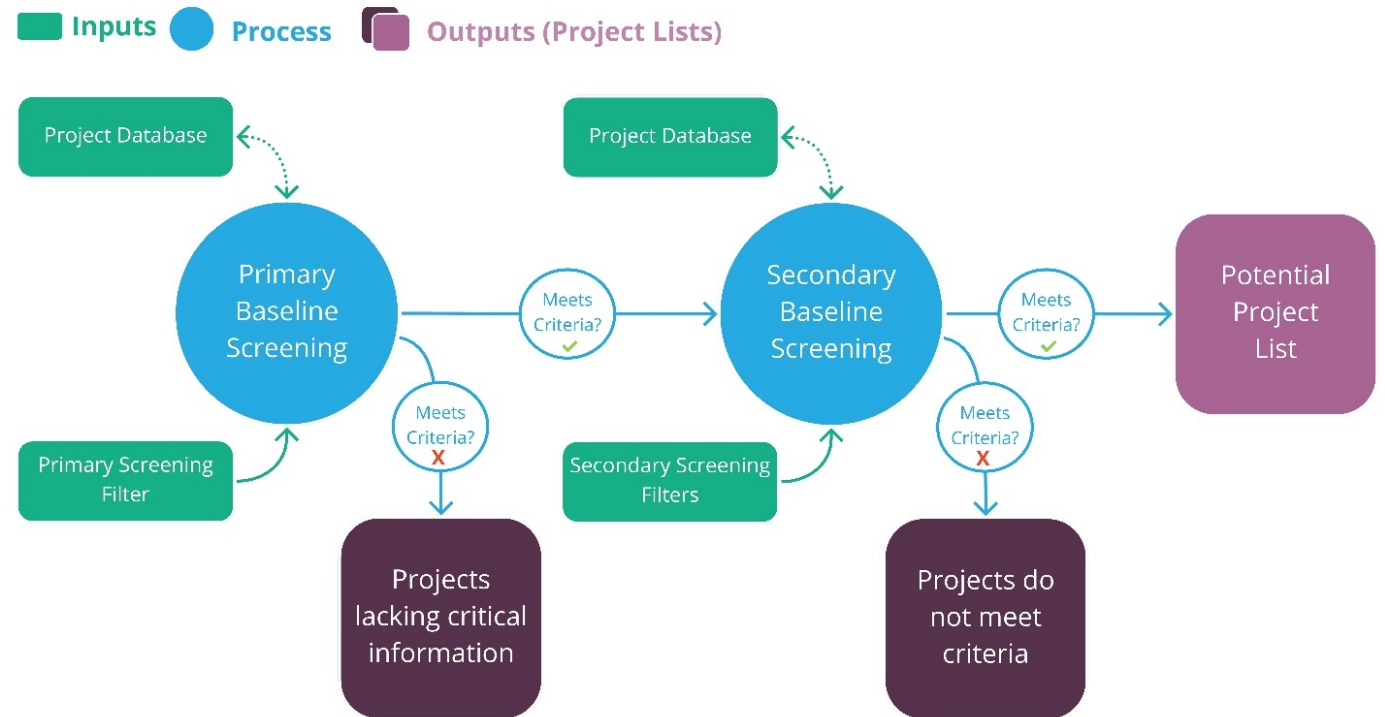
Inputs Process Outputs (Project Lists)

Project Database

Primary Baseline Screening

Primary Screening Filter

Meets Criteria? ✓

Meets Criteria? X

Projects lacking critical information

Project Database

Secondary Baseline Screening

Secondary Screening Filters

Meets Criteria? ✓

Meets Criteria? X

Potential Project List

Projects do not meet criteria